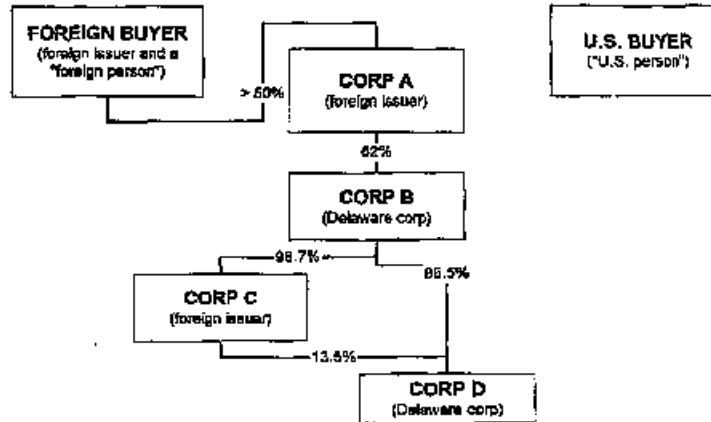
FOREIGN BUYER
(foreign issuer and a "foreign person")

> 50%

CORP A
(foreign issuer)

U.S. BUYER
("U.S. person")

62%

CORP B
(Delaware corp)

98.7%

86.5%

CORP C
(foreign issuer)

13.5%

CORP D
(Delaware corp)